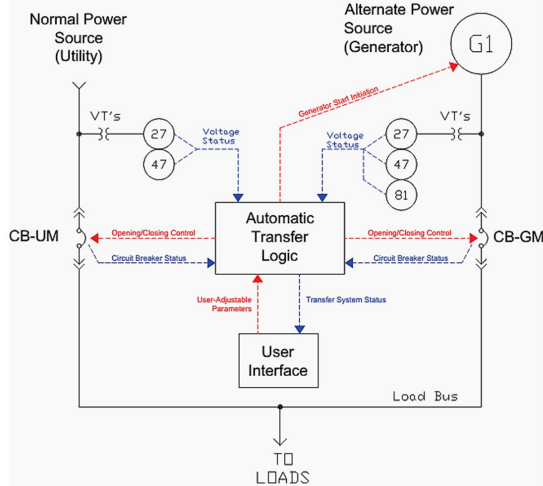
Normal Power Source (Utility)

Alternate Power Source (Generator)

G1

VT's

27

47

Voltage Status

Generator Start Initiation

VT's

Voltage Status

27

47

81

CB-UM

Opening/Closing Control

Circuit Breaker Status

Automatic Transfer Logic

Opening/Closing Control

Circuit Breaker Status

CB-GM

User-Adjustable Parameters

Transfer System Status

User Interface

Load Bus

TO LOADS